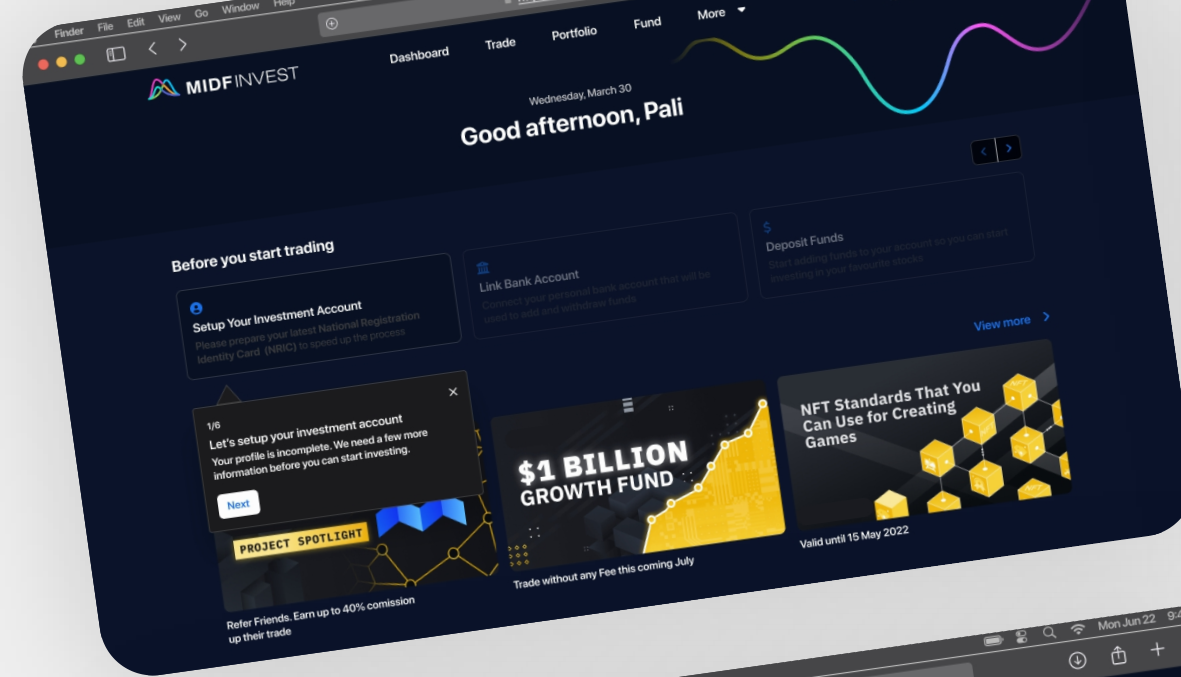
Finder File Edit View Go Window Help

Dashboard Trade Portfolio Fund More

MIDF INVEST

Wednesday, March 30

Good afternoon, Pali

Before you start trading

Setup Your Investment Account
Please prepare your latest National Registration Identity Card (NRIC) to speed up the process

Link Bank Account
Connect your personal bank account that will be used to add and withdraw funds

Deposit Funds
Start adding funds to your account so you can start investing in your favourite stocks.

View more

1/6
Let's setup your investment account
Your profile is incomplete. We need a few more information before you can start investing.

Next

PROJECT SPOTLIGHT

Refer Friends. Earn up to 40% comission up their trade

$1 BILLION
GROWTH FUND

Trade without any Fee this coming July

NFT Standards That You Can Use for Creating Games

Valid until 15 May 2022

Mon Jun 22 9:4